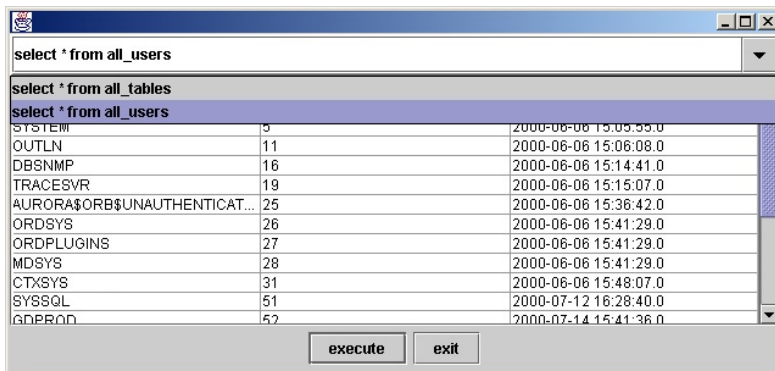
select * from all_users

select * from all_tables
select * from all_users

| SYSTEM | 5 | 2000-06-06 15:05:55.0 |
|---|---|---|
| OUTLN | 11 | 2000-06-06 15:06:08.0 |
| DBSNMP | 16 | 2000-06-06 15:14:41.0 |
| TRACESVR | 19 | 2000-06-06 15:15:07.0 |
| AURORA$ORB$UNAUTHENTICAT... | 25 | 2000-06-06 15:36:42.0 |
| ORDSYS | 26 | 2000-06-06 15:41:29.0 |
| ORDPLUGINS | 27 | 2000-06-06 15:41:29.0 |
| MDSYS | 28 | 2000-06-06 15:41:29.0 |
| CTXSYS | 31 | 2000-06-06 15:48:07.0 |
| SYSSQL | 51 | 2000-07-12 16:28:40.0 |
| GDPROD | 52 | 2000-07-14 15:41:36.0 |

execute exit